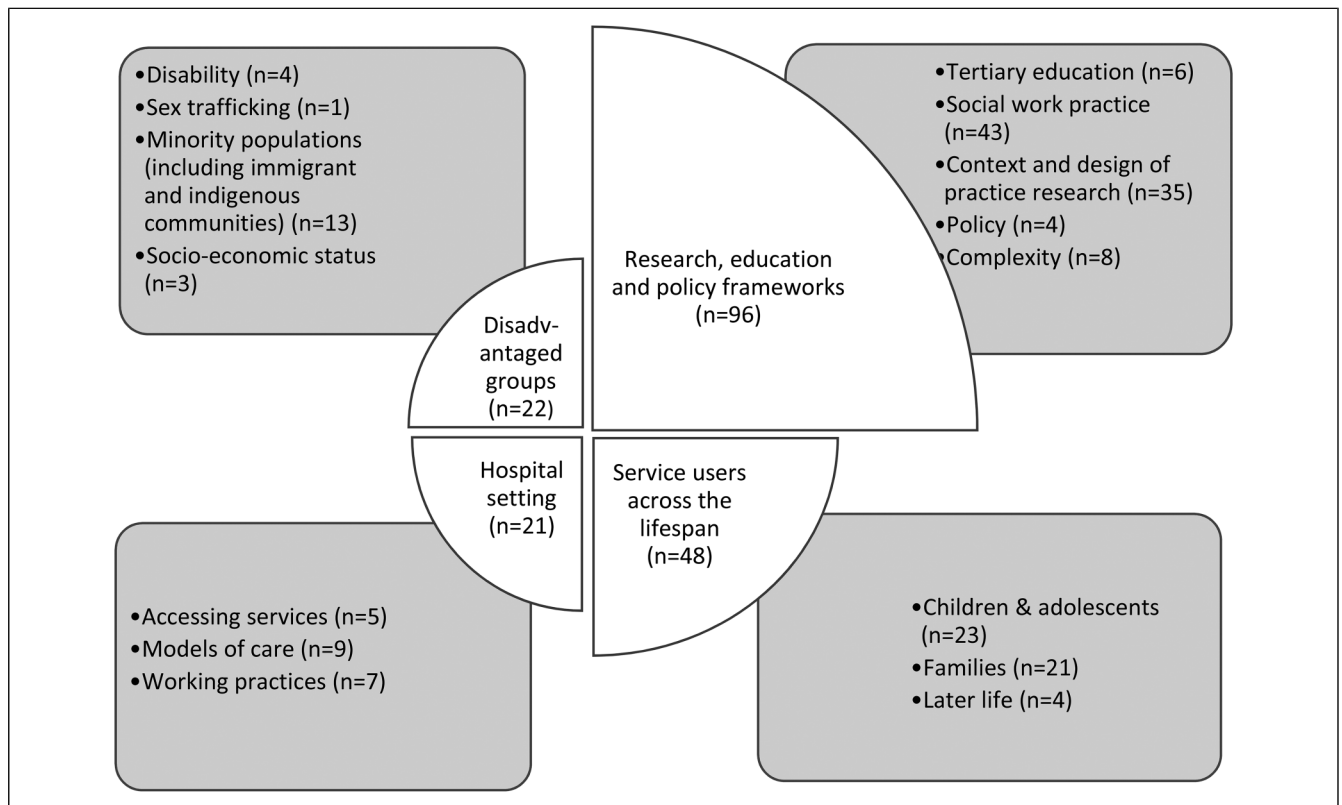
•Disability (n=4)
•Sex trafficking (n=1)
•Minority populations (including immigrant and indigenous communities) (n=13)
•Socio-economic status (n=3)

•Tertiary education (n=6)
•Social work practice (n=43)
•Context and design of practice research (n=35)
•Policy (n=4)
•Complexity (n=8)

Research, education and policy frameworks (n=96)

Disadv-antaged groups (n=22)

Hospital setting (n=21)

Service users across the lifespan (n=48)

•Accessing services (n=5)
•Models of care (n=9)
•Working practices (n=7)

•Children & adolescents (n=23)
•Families (n=21)
•Later life (n=4)